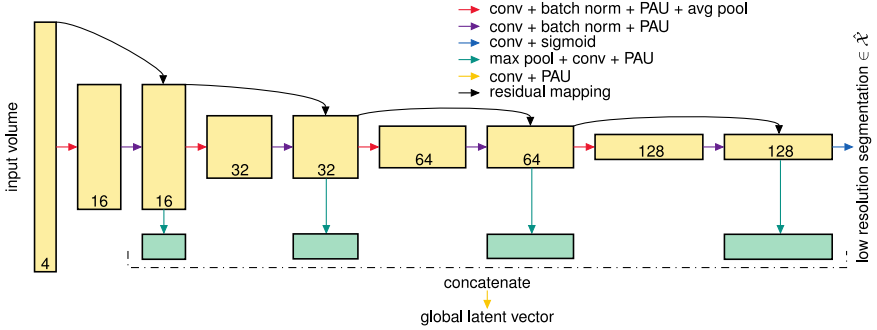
conv + batch norm + PAU + avg pool
conv + batch norm + PAU
conv + sigmoid
max pool + conv + PAU
conv + PAU
residual mapping

input volume

4

16

16

32

32

64

64

128

128

low resolution segmentation $\in \hat{\mathcal{X}}$

concatenate

global latent vector